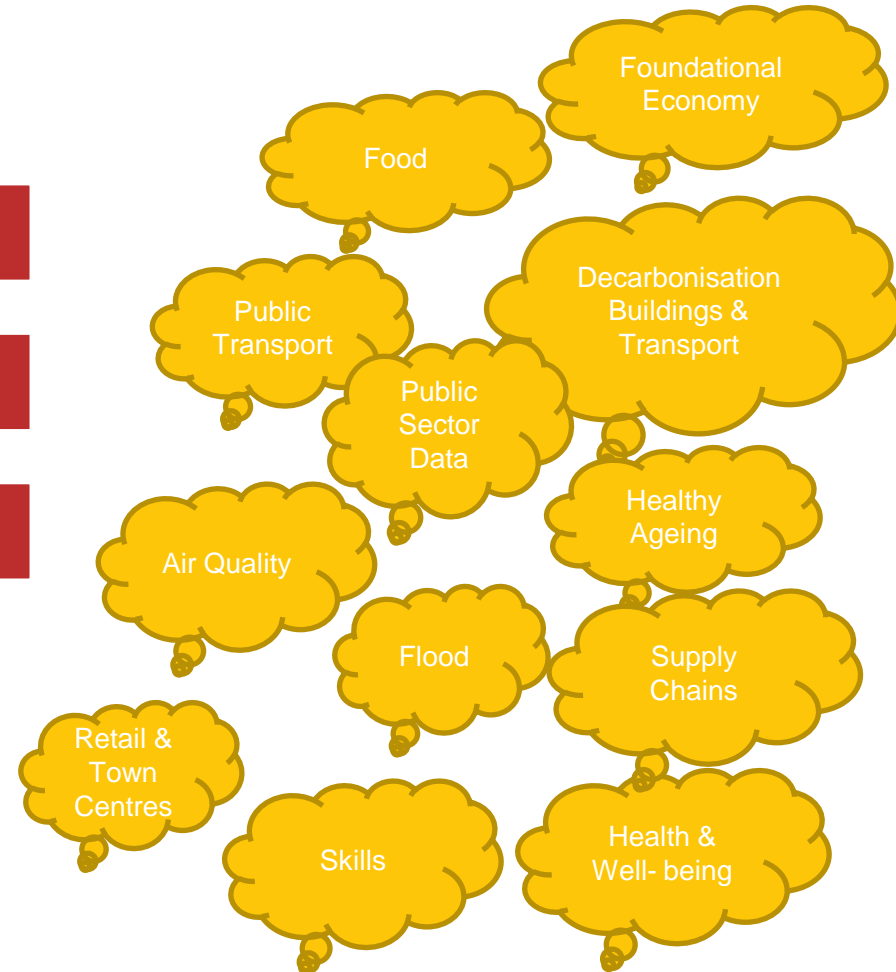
Foundational Economy

Food

Decarbonisation Buildings & Transport

Public Transport

Public Sector Data

Healthy Ageing

Air Quality

Flood

Supply Chains

Retail & Town Centres

Skills

Health & Well- being